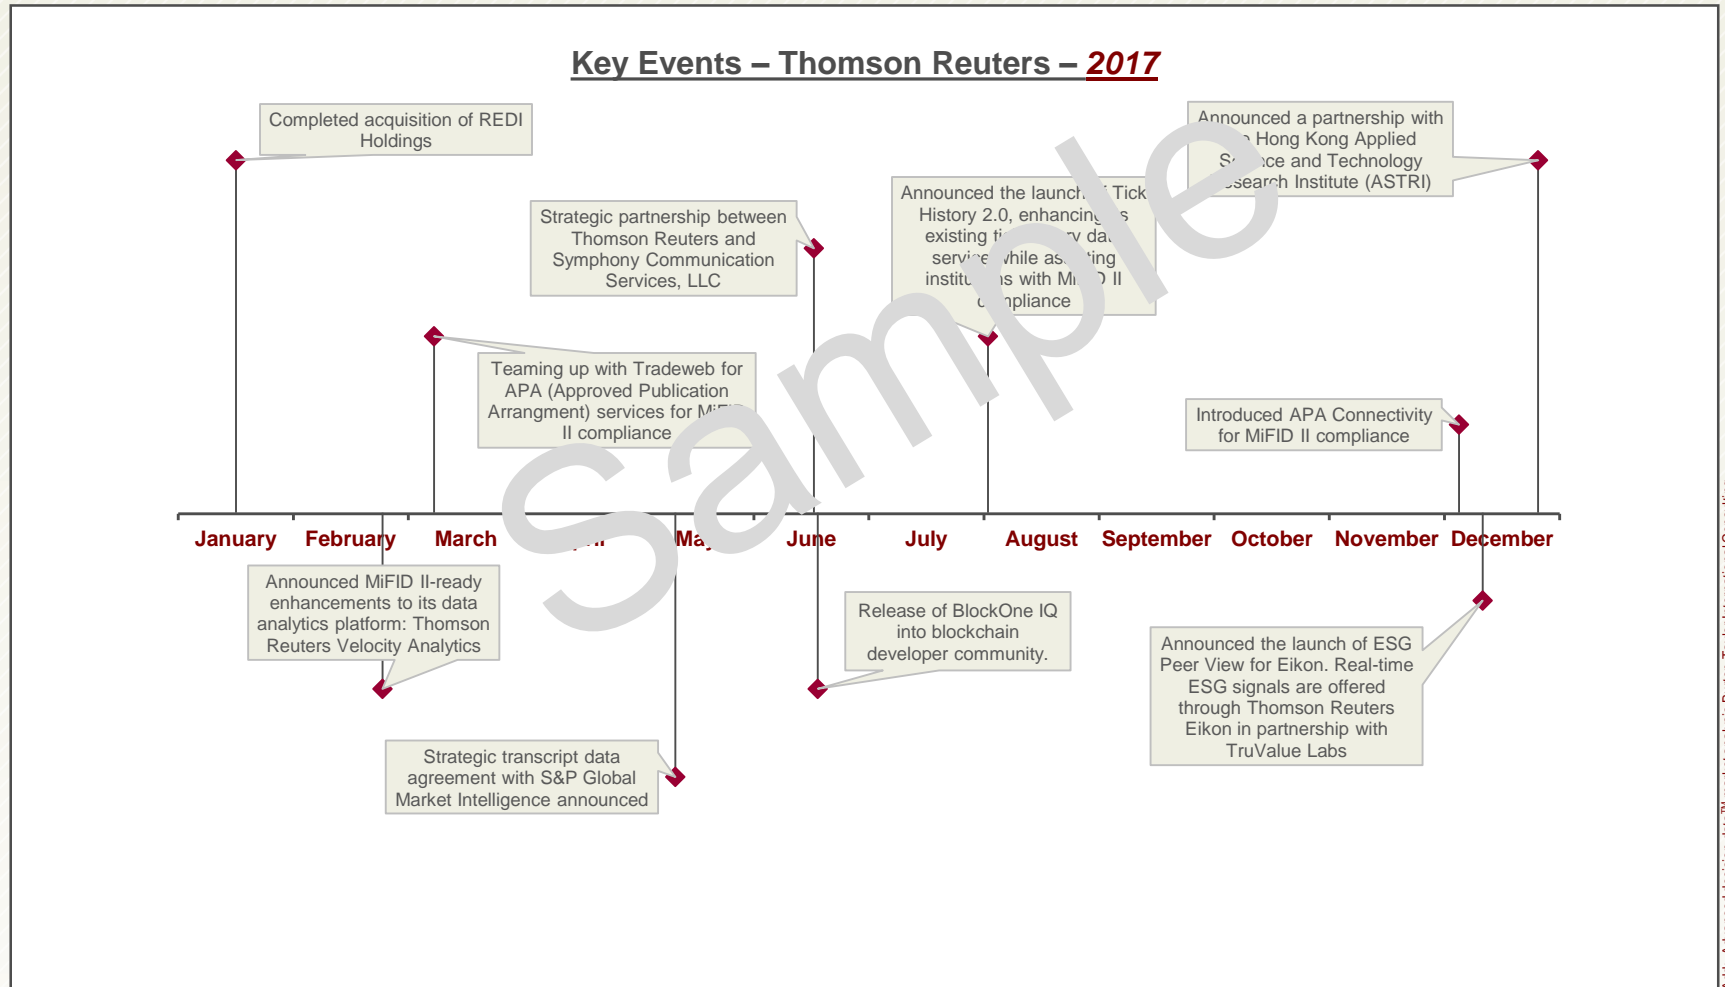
Key Events – Thomson Reuters – 2017

Completed acquisition of REDI Holdings

Strategic partnership between Thomson Reuters and Symphony Communication Services, LLC

Announced the launch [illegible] Tick History 2.0, enhancing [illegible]s existing ti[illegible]y da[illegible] servic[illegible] while as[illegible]ting institu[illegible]s with Mi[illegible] II c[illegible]mpliance

Announced a partnership with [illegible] Hong Kong Applied S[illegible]ce and Technology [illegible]search Institute (ASTRI)

Teaming up with Tradeweb for APA (Approved Publication Arrangment) services for Mi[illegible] II compliance

Introduced APA Connectivity for MiFID II compliance

January February March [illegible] Ma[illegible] June July August September October November December

Announced MiFID II-ready enhancements to its data analytics platform: Thomson Reuters Velocity Analytics

Release of BlockOne IQ into blockchain developer community.

Announced the launch of ESG Peer View for Eikon. Real-time ESG signals are offered through Thomson Reuters Eikon in partnership with TruValue Labs

Strategic transcript data agreement with S&P Global Market Intelligence announced

Sample